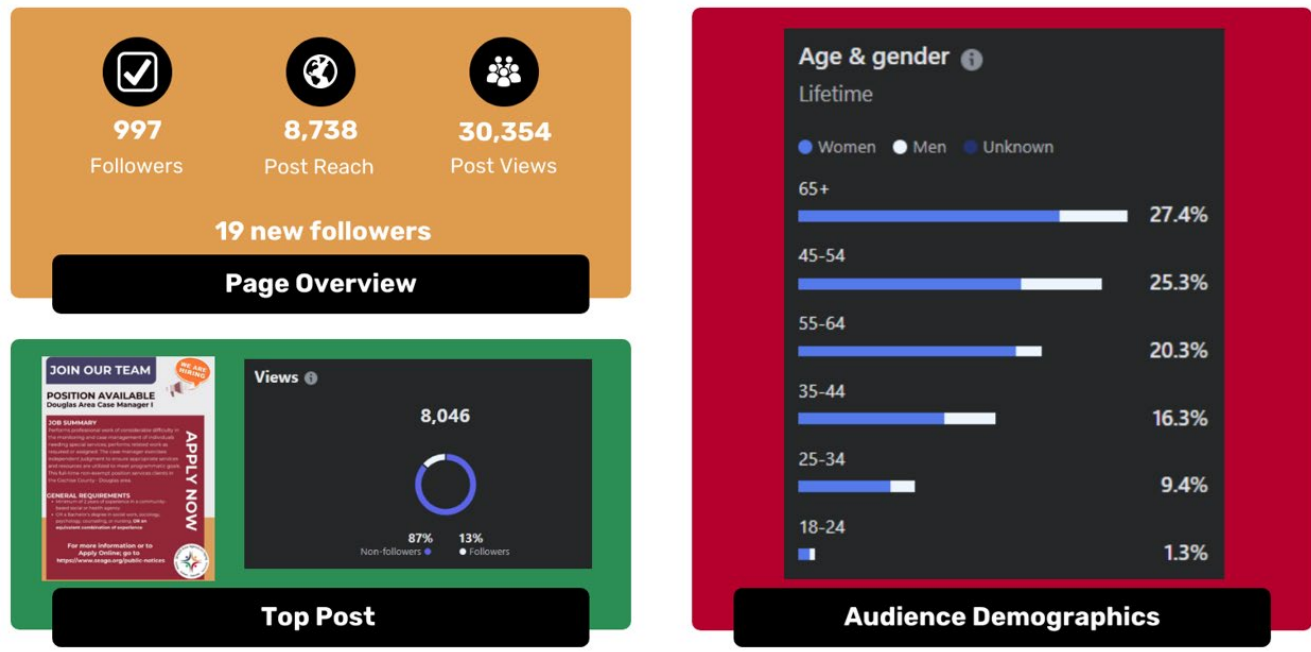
997
Followers

8,738
Post Reach

30,354
Post Views

19 new followers

Page Overview

JOIN OUR TEAM

WE ARE HIRING

POSITION AVAILABLE
Douglas Area Case Manager I

JOB SUMMARY
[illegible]

GENERAL REQUIREMENTS
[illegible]

APPLY NOW

For more information or to Apply Online; go to https://www.seago.org/public-notices

Views

8,046

87%
Non-followers

13%
Followers

Top Post

Age & gender
Lifetime

Women Men Unknown

65+
27.4%

45-54
25.3%

55-64
20.3%

35-44
16.3%

25-34
9.4%

18-24
1.3%

Audience Demographics